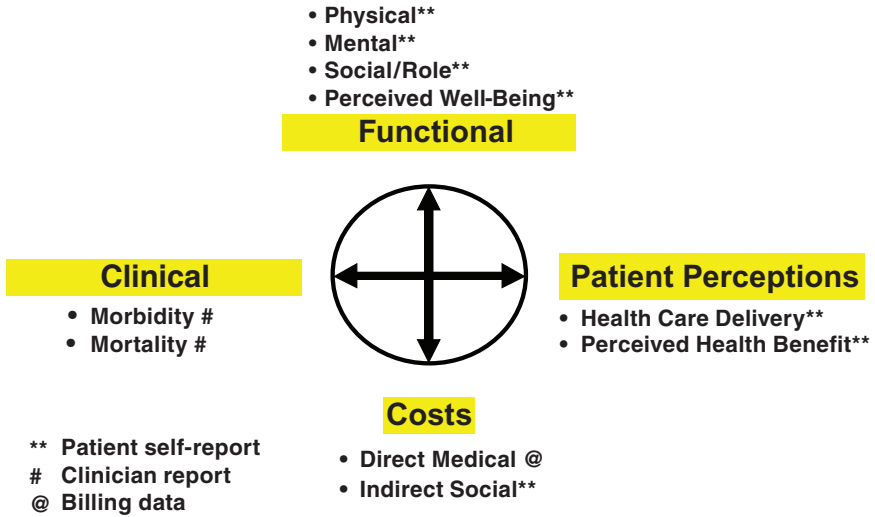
• Physical**
• Mental**
• Social/Role**
• Perceived Well-Being**

Functional

Clinical

• Morbidity #
• Mortality #

Patient Perceptions

• Health Care Delivery**
• Perceived Health Benefit**

Costs

• Direct Medical @
• Indirect Social**

** Patient self-report
# Clinician report
@ Billing data